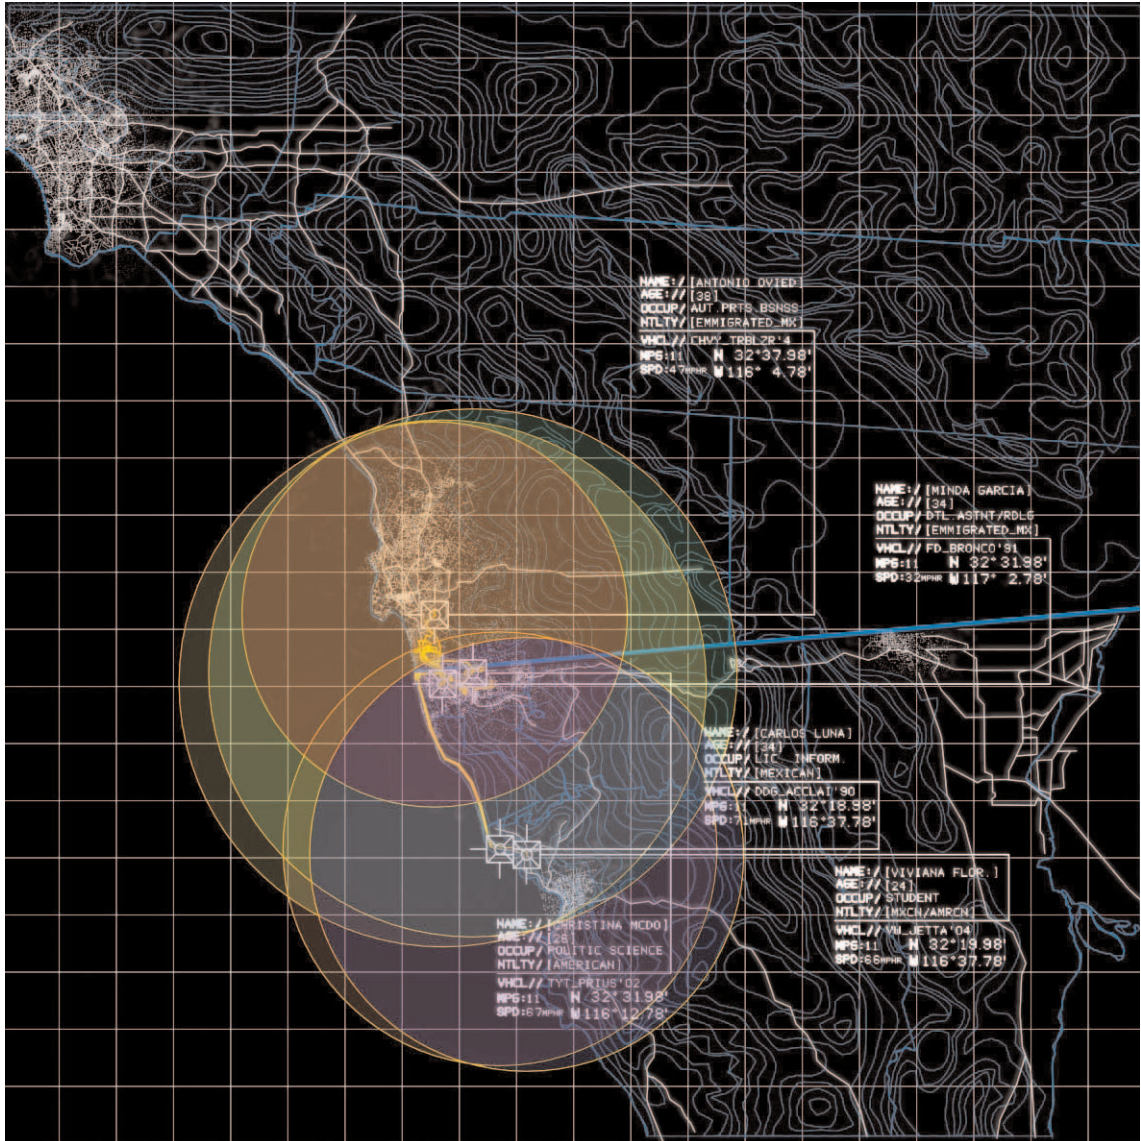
NAME:/ [ANTONIO OVIED]
AGE:// [38]
OCCUP/ AUT.PRTS BSNSS
NTLTY/ [EMMIGRATED_MX]
VHCL// CHVY_TRBLZR'4
MPG:11 N 32°37.98'
SPD:47MPHR W 116° 4.78'

NAME:/ [MINDA GARCIA]
AGE:// [34]
OCCUP/ DTL_ASTNT/RDLG
NTLTY/ [EMMIGRATED_MX]
VHCL// FD_BRONCO'91
MPG:11 N 32°31.98'
SPD:32MPHR W 117° 2.78'

NAME:/ [CARLOS LUNA]
AGE:// [34]
OCCUP/ LIC. INFORM.
NTLTY/ [MEXICAN]
VHCL// DDG_ACCLAI'90
MPG:11 N 32°18.98'
SPD:7 MPHR W 116°37.78'

NAME:/ [VIVIANA FLOR.]
AGE:// [24]
OCCUP/ STUDENT
NTLTY/ [MXCN/AMRCN]
VHCL// VW_JETTA'04
MPG:11 N 32°19.98'
SPD:66MPHR W 116°37.78'

NAME:/ [CRISTINA MCDO]
AGE:// [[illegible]]
OCCUP/ POLITIC SCIENCE
NTLTY/ [AMERICAN]
VHCL// TYT_PRIUS'02
MPG:11 N 32°31.98'
SPD:67MPHR W 116°12.78'